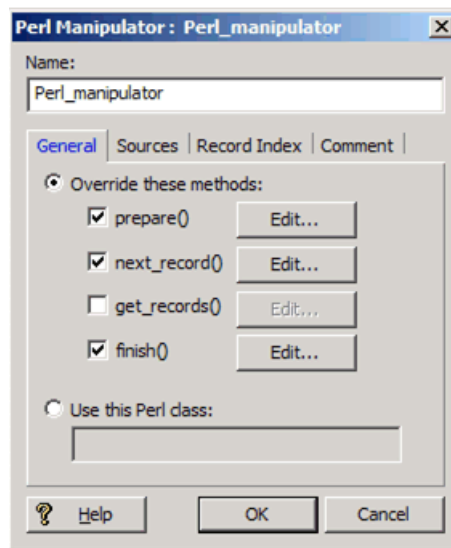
Perl Manipulator : Perl_manipulator

Name:

Perl_manipulator

General | Sources | Record Index | Comment

Override these methods:

prepare() Edit...

next_record() Edit...

get_records() Edit...

finish() Edit...

Use this Perl class:

Help

OK

Cancel